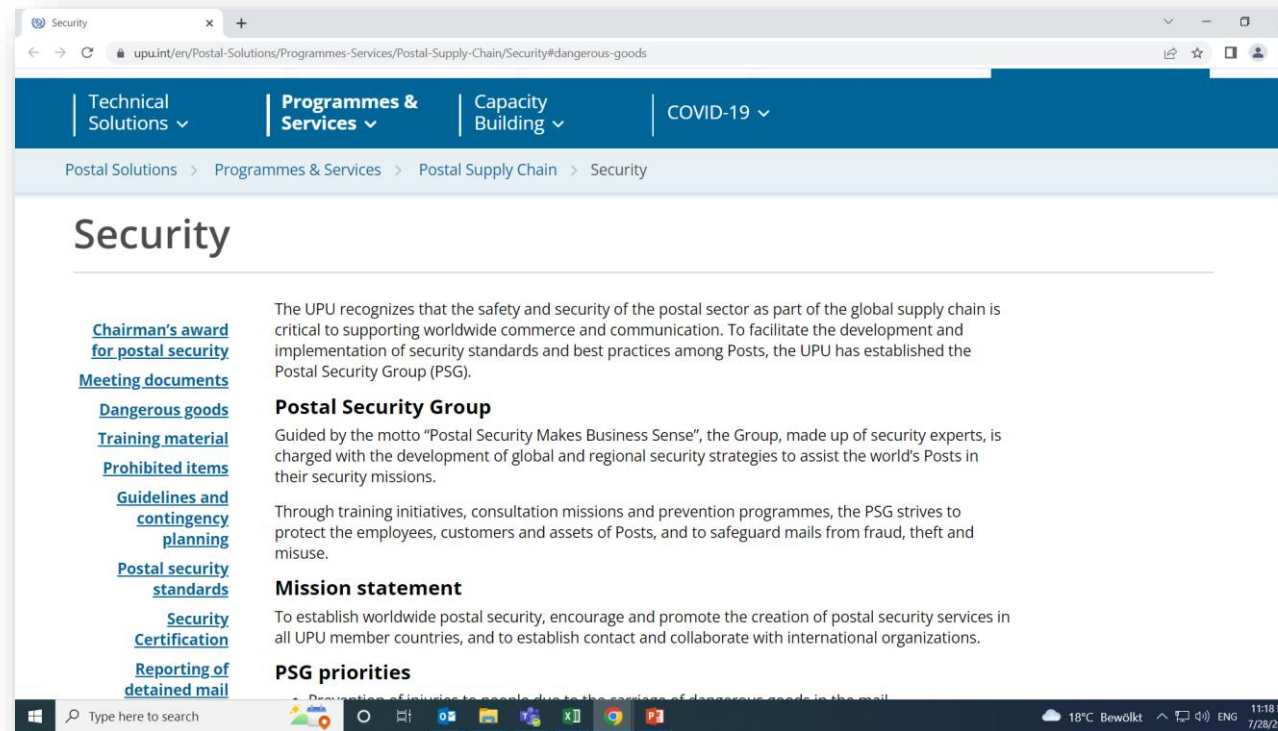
Security × +

upu.int/en/Postal-Solutions/Programmes-Services/Postal-Supply-Chain/Security#dangerous-goods

Technical Solutions ⌄ | Programmes & Services ⌄ | Capacity Building ⌄ | COVID-19 ⌄

Postal Solutions > Programmes & Services > Postal Supply Chain > Security

Security

Chairman's award for postal security
Meeting documents
Dangerous goods
Training material
Prohibited items
Guidelines and contingency planning
Postal security standards
Security Certification
Reporting of detained mail

The UPU recognizes that the safety and security of the postal sector as part of the global supply chain is critical to supporting worldwide commerce and communication. To facilitate the development and implementation of security standards and best practices among Posts, the UPU has established the Postal Security Group (PSG).

Postal Security Group

Guided by the motto "Postal Security Makes Business Sense", the Group, made up of security experts, is charged with the development of global and regional security strategies to assist the world's Posts in their security missions.

Through training initiatives, consultation missions and prevention programmes, the PSG strives to protect the employees, customers and assets of Posts, and to safeguard mails from fraud, theft and misuse.

Mission statement

To establish worldwide postal security, encourage and promote the creation of postal security services in all UPU member countries, and to establish contact and collaborate with international organizations.

PSG priorities

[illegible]

Type here to search
18°C Bewölkt ENG 11:18 7/28/2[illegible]